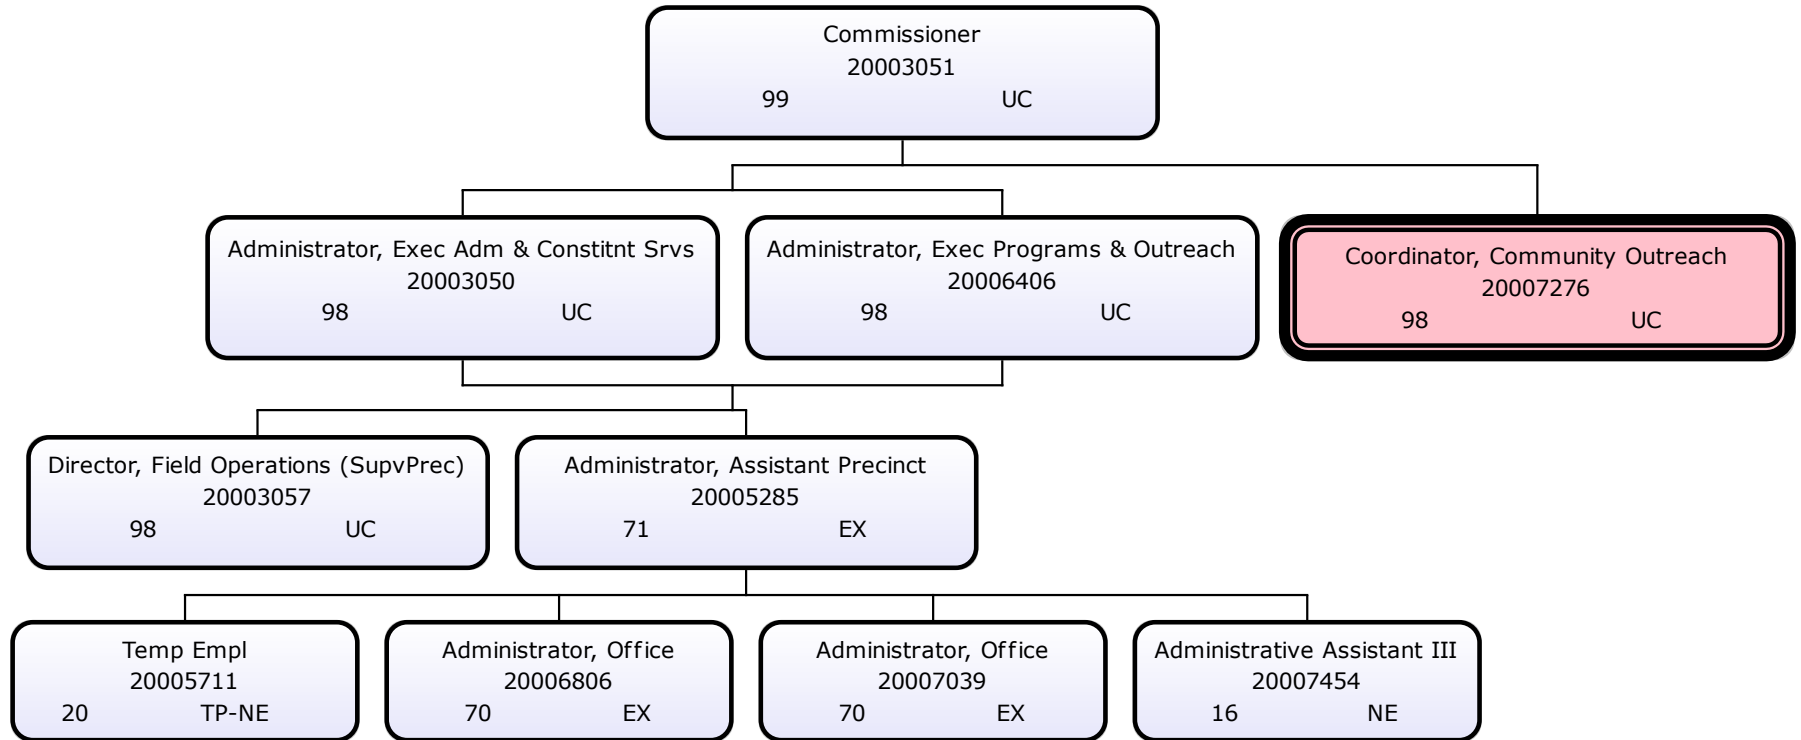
Commissioner
20003051
99 UC

Administrator, Exec Adm & Constitnt Srvs
20003050
98 UC

Administrator, Exec Programs & Outreach
20006406
98 UC

Coordinator, Community Outreach
20007276
98 UC

Director, Field Operations (SupvPrec)
20003057
98 UC

Administrator, Assistant Precinct
20005285
71 EX

Temp Empl
20005711
20 TP-NE

Administrator, Office
20006806
70 EX

Administrator, Office
20007039
70 EX

Administrative Assistant III
20007454
16 NE